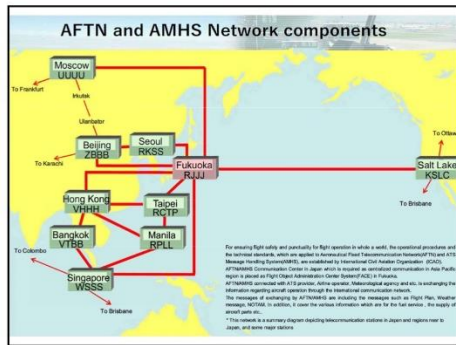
AFTN and AMHS Network components

Moscow
UUUU

To Frankfurt

Irkutsk

Ulanbator

Beijing
ZBBB

Seoul
RKSS

To Karachi

Fukuoka
RJJJ

Hong Kong
VHHH

Taipei
RCTP

Bangkok
VTBB

Manila
RPLL

To Colombo

Singapore
WSSS

To Brisbane

To Ottawa

Salt Lake
KSLC

To Brisbane

For ensuring flight safety and punctuality for flight operation in whole a world, the operational procedures and the technical standards, which are applied to Aeronautical Fixed Telecommunication Network(AFTN) and ATS Message Handling System(AMHS), are established by International Civil Aviation Organization (ICAO).
AFTN/AMHS Communication Center in Japan which is required as centralized communication in Asia Pacific region is placed as Flight Object Administration Center System(FACE) in Fukuoka.
AFTN/AMHS connected with ATS provider, Airline operator, Meteorological agency and etc. is exchanging the information regarding aircraft operation through the international communication network.
The messages of exchanging by AFTN/AMHS are including the messages such as Flight Plan, Weather message, NOTAM. In addition, it cover the various information which are for the fuel service , the supply of aircraft parts etc...
* This network is a summary diagram depicting telecommunication stations in Japan and regions near to Japan, and some major stations